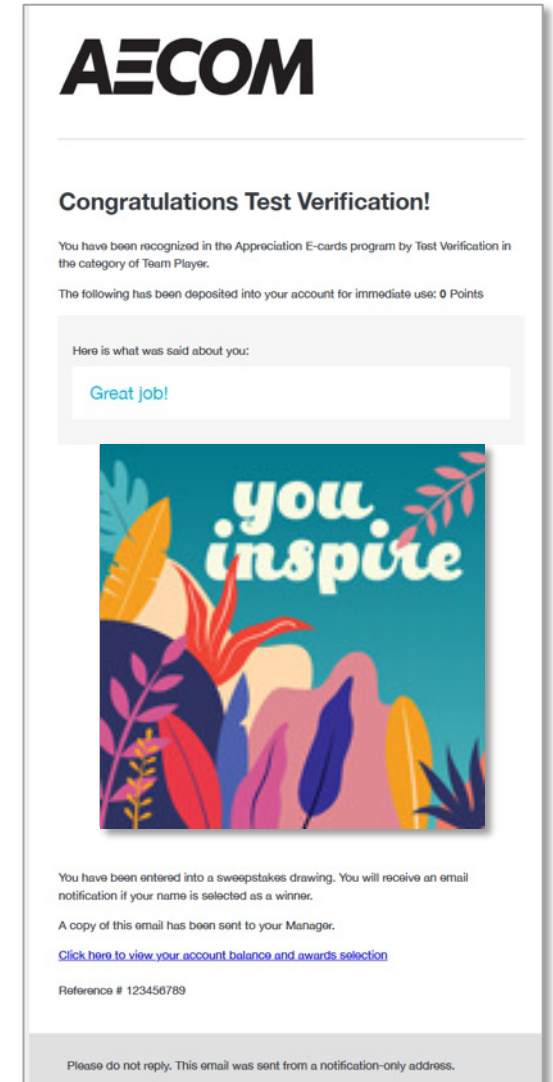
AECOM

Congratulations Test Verification!

You have been recognized in the Appreciation E-cards program by Test Verification in the category of Team Player.

The following has been deposited into your account for immediate use: **0** Points

Here is what was said about you:

Great job!

you inspire

You have been entered into a sweepstakes drawing. You will receive an email notification if your name is selected as a winner.

A copy of this email has been sent to your Manager.

Click here to view your account balance and awards selection

Reference # 123456789

Please do not reply. This email was sent from a notification-only address.